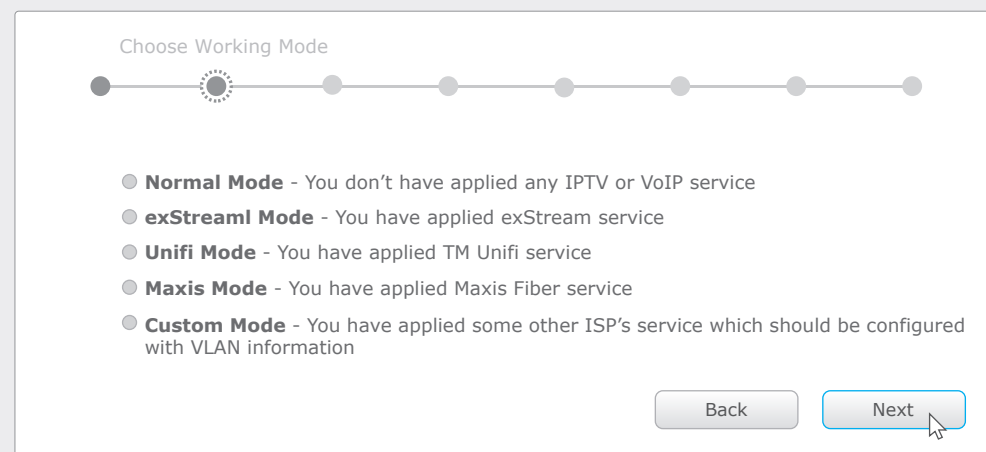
Choose Working Mode

**Normal Mode** - You don’t have applied any IPTV or VoIP service

**exStreaml Mode** - You have applied exStream service

**Unifi Mode** - You have applied TM Unifi service

**Maxis Mode** - You have applied Maxis Fiber service

**Custom Mode** - You have applied some other ISP’s service which should be configured with VLAN information

Back

Next